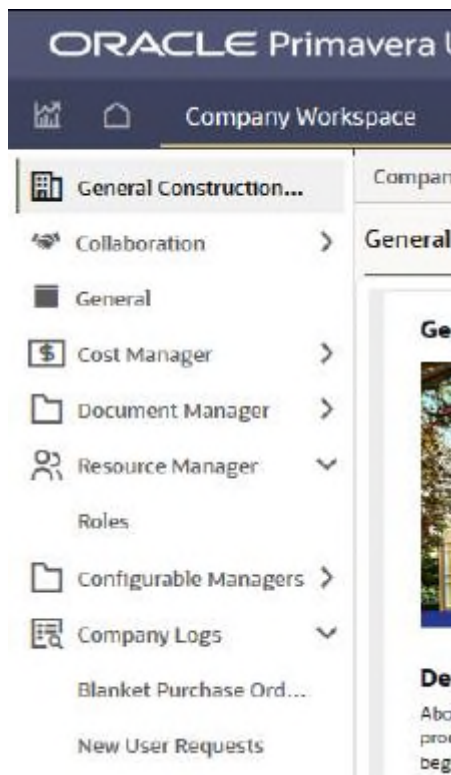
ORACLE Primavera U

Company Workspace

General Construction...

Collaboration

General

Cost Manager

Document Manager

Resource Manager

Roles

Configurable Managers

Company Logs

Blanket Purchase Ord...

New User Requests

Compan

General

Ge

De

Abo
pro
beg